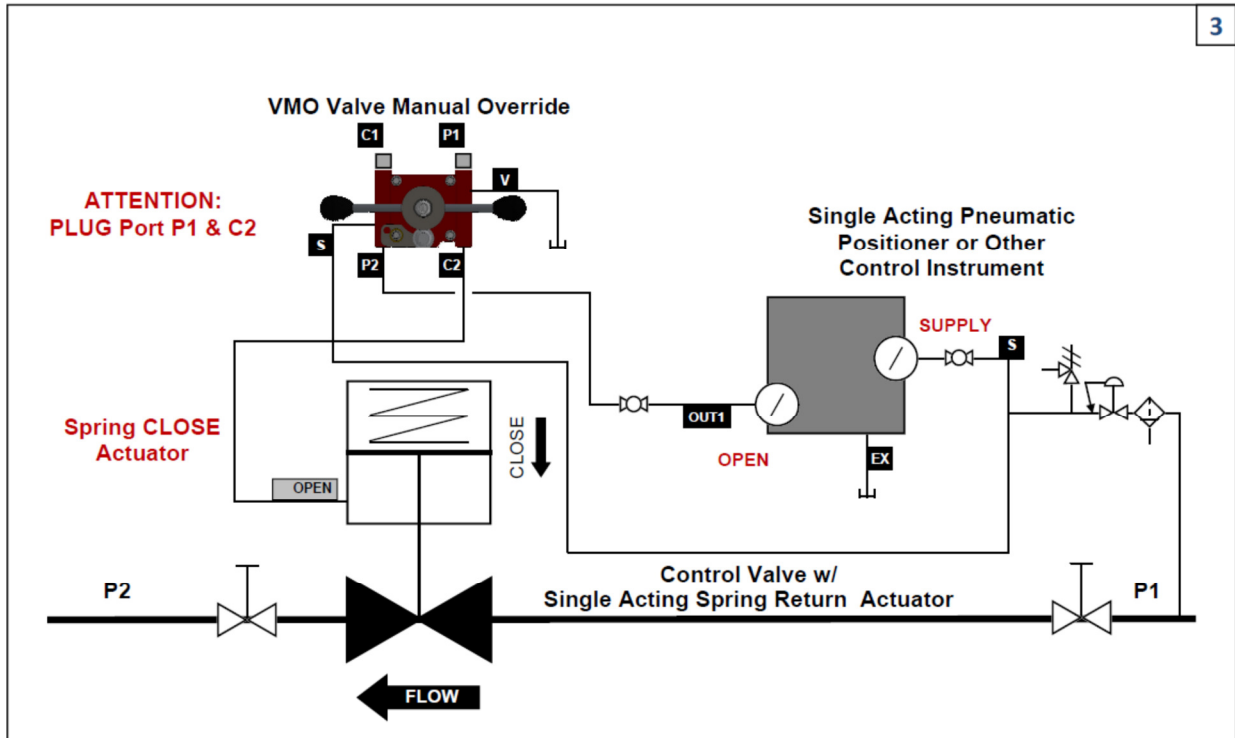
3

VMO Valve Manual Override

C1
P1
V

ATTENTION:
PLUG Port P1 & C2

S
P2
C2

Single Acting Pneumatic Positioner or Other Control Instrument

SUPPLY
S

Spring CLOSE Actuator

CLOSE

OUT1

OPEN

EX

OPEN

Control Valve w/
Single Acting Spring Return Actuator

P2

P1

FLOW